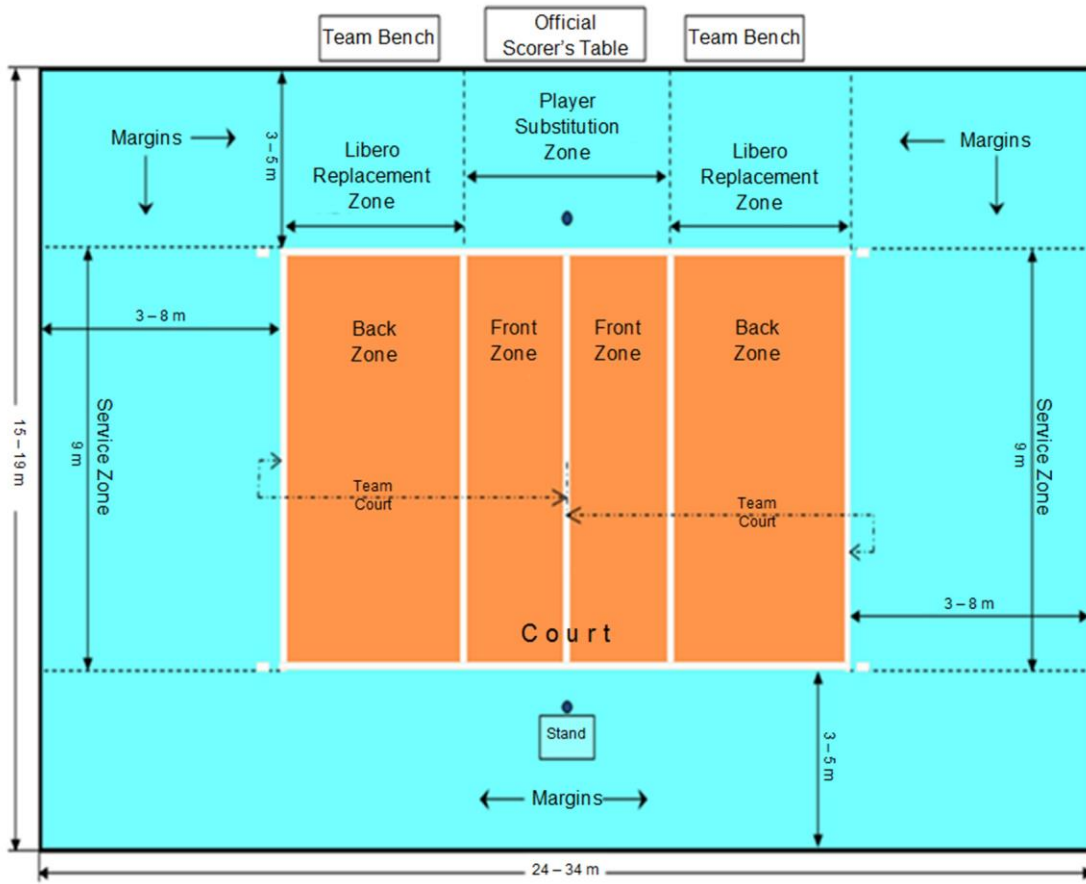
Team Bench

Official Scorer's Table

Team Bench

Margins

3 – 5 m

Libero Replacement Zone

Player Substitution Zone

Libero Replacement Zone

Margins

3 – 8 m

Back Zone

Front Zone

Front Zone

Back Zone

15 – 19 m

Service Zone

9 m

Team Court

Team Court

Service Zone

9 m

3 – 8 m

Court

Stand

3 – 5 m

Margins

24 – 34 m